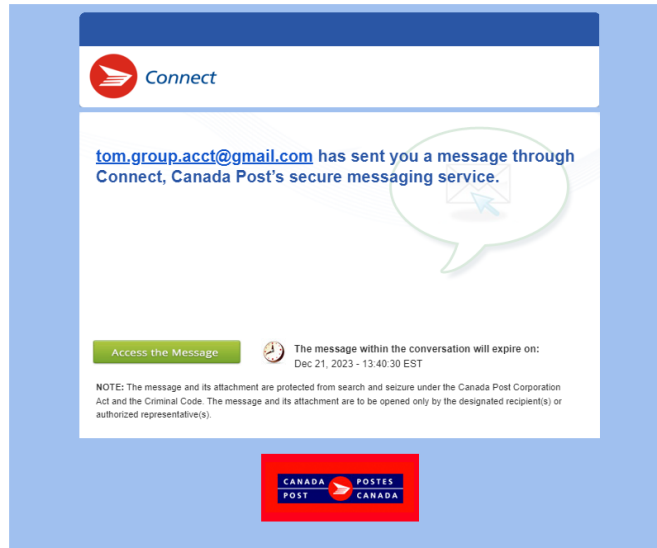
Connect

tom.group.acct@gmail.com has sent you a message through Connect, Canada Post's secure messaging service.

Access the Message

The message within the conversation will expire on:
Dec 21, 2023 - 13:40:30 EST

NOTE: The message and its attachment are protected from search and seizure under the Canada Post Corporation Act and the Criminal Code. The message and its attachment are to be opened only by the designated recipient(s) or authorized representative(s).

CANADA POSTES
POST CANADA